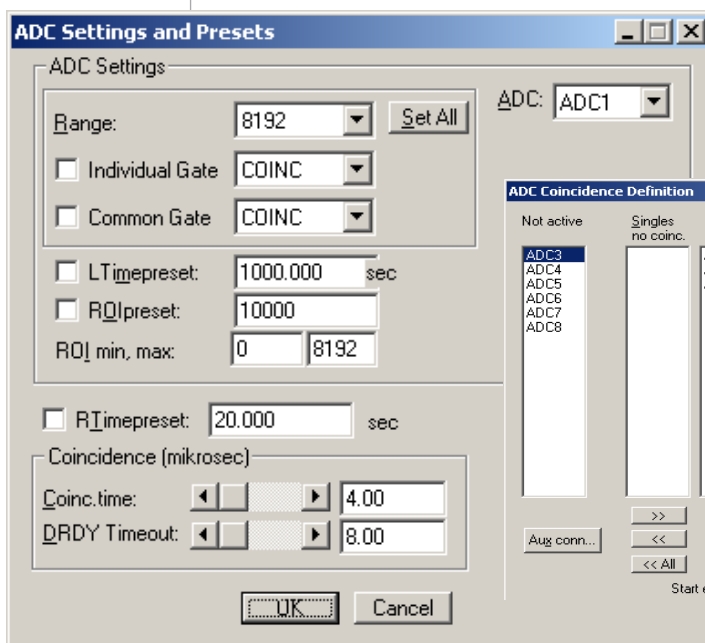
ADC Settings and Presets

ADC Settings

Range: 8192 Set All

Individual Gate COINC

Common Gate COINC

LTimepreset: 1000.000 sec

ROIpreset: 10000

ROI min, max: 0 8192

ADC: ADC1

ADC Coincidence Definition

Not active

ADC3
ADC4
ADC5
ADC6
ADC7
ADC8

Singles no coinc.

Aux conn...

>>
<<
<< All

Start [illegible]

RTimepreset: 20.000 sec

Coincidence (mikrosec)

Coinc.time: 4.00

DRDY Timeout: 8.00

OK Cancel